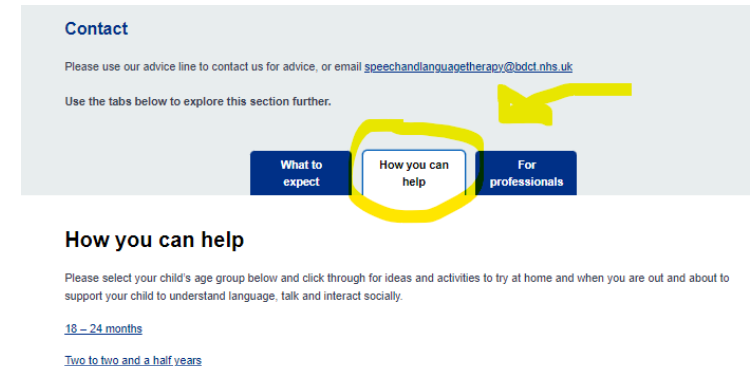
Contact

Please use our advice line to contact us for advice, or email speechandlanguagetherapy@bdct.nhs.uk

Use the tabs below to explore this section further.

What to expect

How you can help

For professionals

How you can help

Please select your child's age group below and click through for ideas and activities to try at home and when you are out and about to support your child to understand language, talk and interact socially.

18 – 24 months

Two to two and a half years